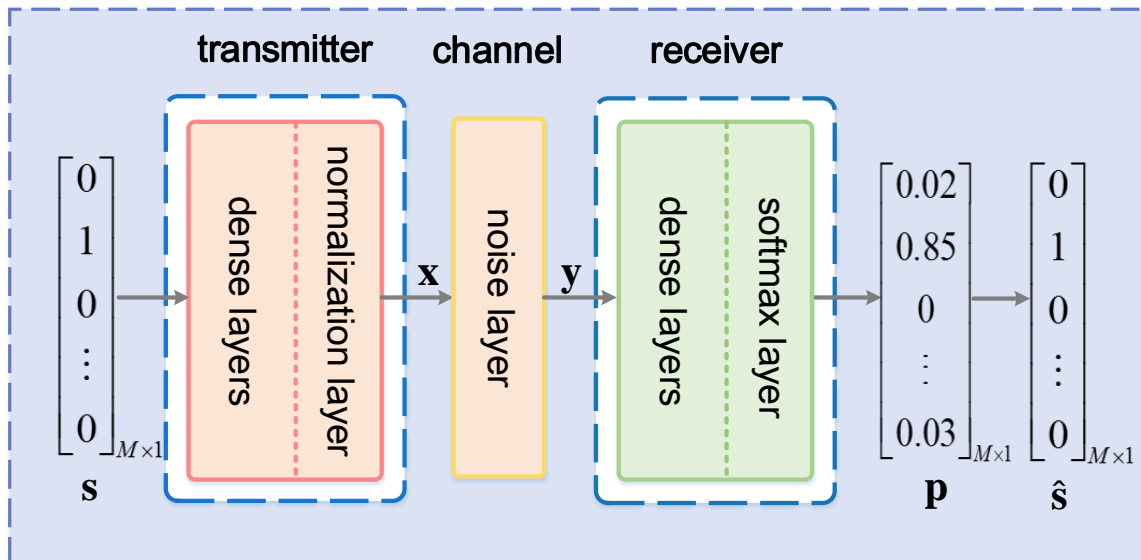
transmitter

channel

receiver

$\begin{bmatrix} 0 \\ 1 \\ 0 \\ \vdots \\ 0 \end{bmatrix}_{M\times 1}$

$\mathbf{s}$

dense layers

normalization layer

$\mathbf{x}$

noise layer

$\mathbf{y}$

dense layers

softmax layer

$\begin{bmatrix} 0.02 \\ 0.85 \\ 0 \\ \vdots \\ 0.03 \end{bmatrix}_{M\times 1}$

$\mathbf{p}$

$\begin{bmatrix} 0 \\ 1 \\ 0 \\ \vdots \\ 0 \end{bmatrix}_{M\times 1}$

$\hat{\mathbf{s}}$